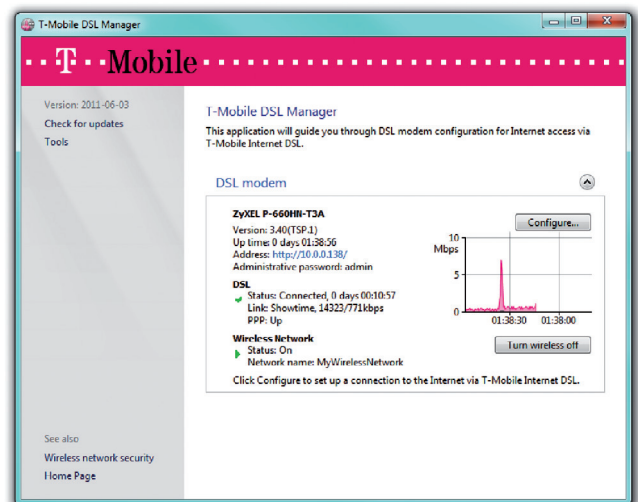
T-Mobile DSL Manager

·T··Mobile·

Version: 2011-06-03
Check for updates
Tools

T-Mobile DSL Manager
This application will guide you through DSL modem configuration for Internet access via T-Mobile Internet DSL.

DSL modem

ZyXEL P-660HN-T3A
Version: 3.40(TSP.1)
Up time: 0 days 01:38:56
Address: http://10.0.0.138/
Administrative password: admin

Configure...

10
Mbps
5
0
01:38:30 01:38:00

DSL
Status: Connected, 0 days 00:10:57
Link: Showtime, 14323/771kbps
PPP: Up

Wireless Network
Status: On
Network name: MyWirelessNetwork

Turn wireless off

Click Configure to set up a connection to the Internet via T-Mobile Internet DSL.

See also
Wireless network security
Home Page